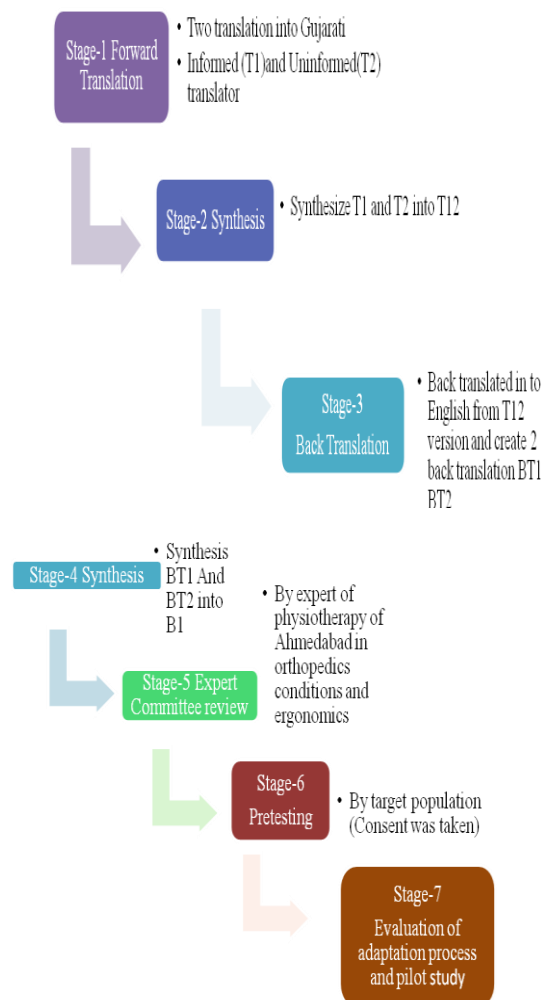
Stage-1 Forward Translation

• Two translation into Gujarati
• Informed (T1)and Uninformed(T2) translator

Stage-2 Synthesis

• Synthesize T1 and T2 into T12

Stage-3 Back Translation

• Back translated in to English from T12 version and create 2 back translation BT1 BT2

Stage-4 Synthesis

• Synthesis BT1 And BT2 into B1

Stage-5 Expert Committee review

• By expert of physiotherapy of Ahmedabad in orthopedics conditions and ergonomics

Stage-6 Pretesting

• By target population (Consent was taken)

Stage-7 Evaluation of adaptation process and pilot study